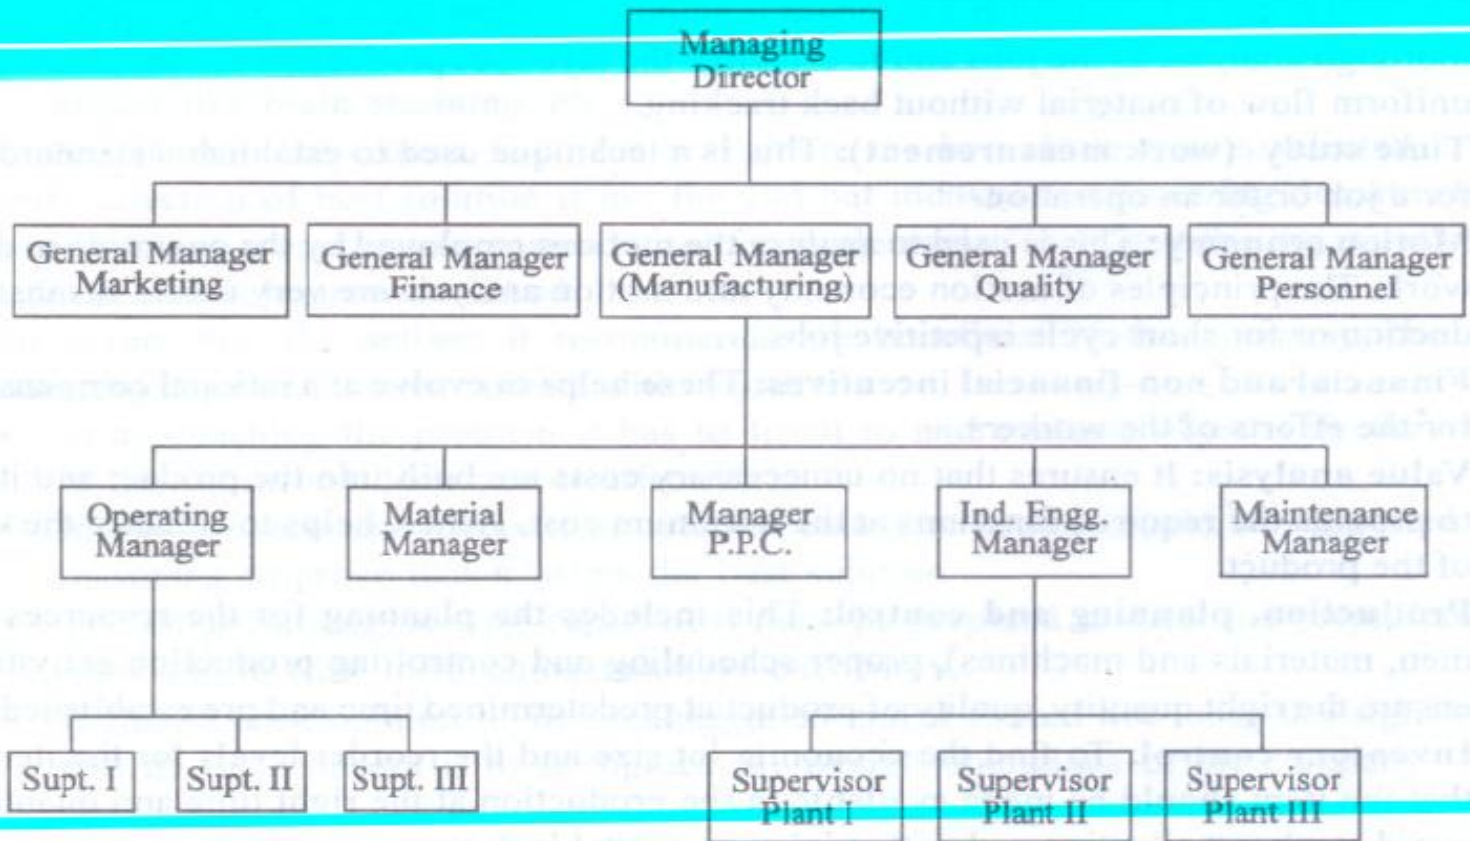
Managing Director

General Manager Marketing

General Manager Finance

General Manager (Manufacturing)

General Manager Quality

General Manager Personnel

Operating Manager

Material Manager

Manager P.P.C.

Ind. Engg. Manager

Maintenance Manager

Supt. I

Supt. II

Supt. III

Supervisor Plant I

Supervisor Plant II

Supervisor Plant III